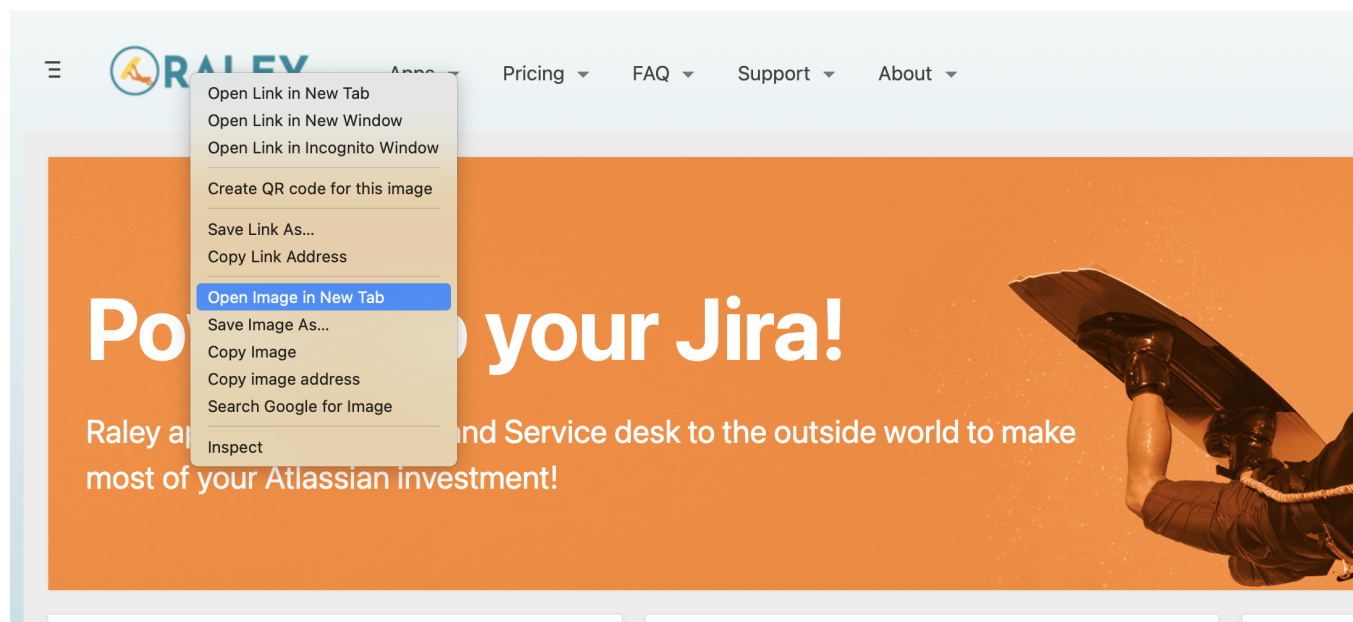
RALEY Apps Pricing FAQ Support About

Open Link in New Tab
Open Link in New Window
Open Link in Incognito Window

Create QR code for this image

Save Link As...
Copy Link Address

Open Image in New Tab
Save Image As...
Copy Image
Copy image address
Search Google for Image

Inspect

Po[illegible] your Jira!

Raley ap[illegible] and Service desk to the outside world to make most of your Atlassian investment!